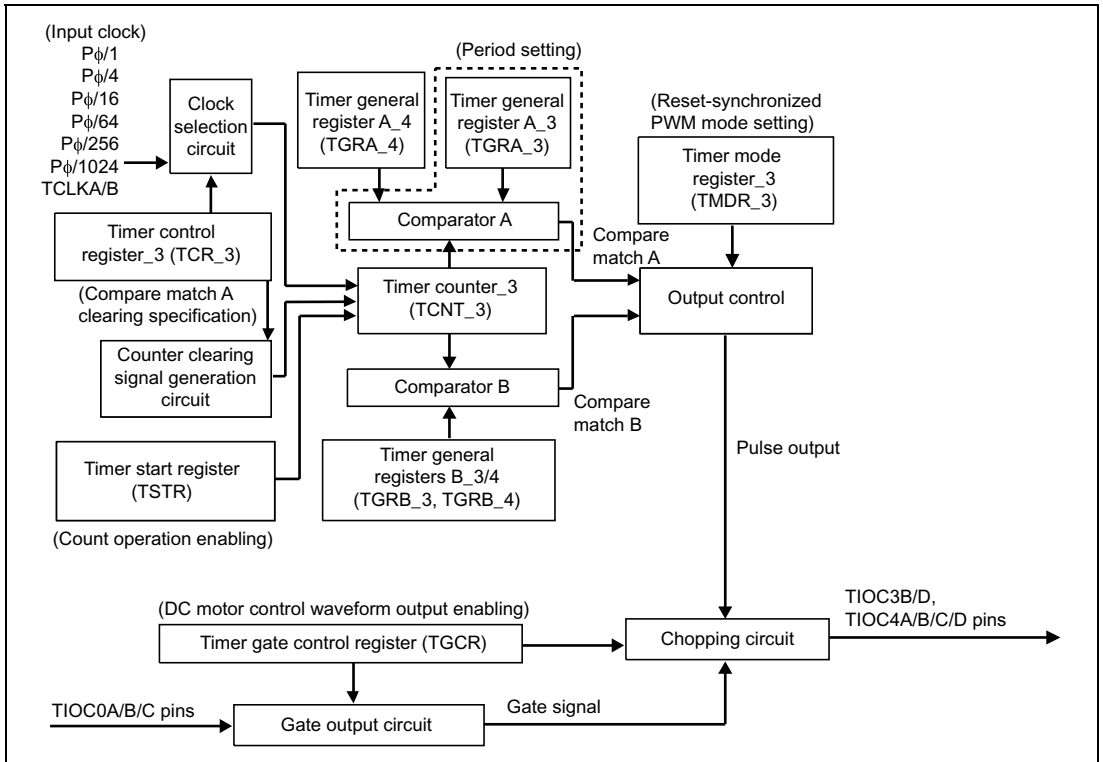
(Input clock)
Pϕ/1
Pϕ/4
Pϕ/16
Pϕ/64
Pϕ/256
Pϕ/1024
TCLKA/B

Clock selection circuit

(Period setting)

Timer general register A_4 (TGRA_4)

Timer general register A_3 (TGRA_3)

(Reset-synchronized PWM mode setting)

Timer mode register_3 (TMDR_3)

Comparator A

Compare match A

Timer control register_3 (TCR_3)

(Compare match A clearing specification)

Timer counter_3 (TCNT_3)

Output control

Counter clearing signal generation circuit

Comparator B

Compare match B

Timer general registers B_3/4 (TGRB_3, TGRB_4)

Pulse output

Timer start register (TSTR)

(Count operation enabling)

(DC motor control waveform output enabling)

Timer gate control register (TGCR)

Chopping circuit

TIOC3B/D, TIOC4A/B/C/D pins

TIOC0A/B/C pins

Gate output circuit

Gate signal